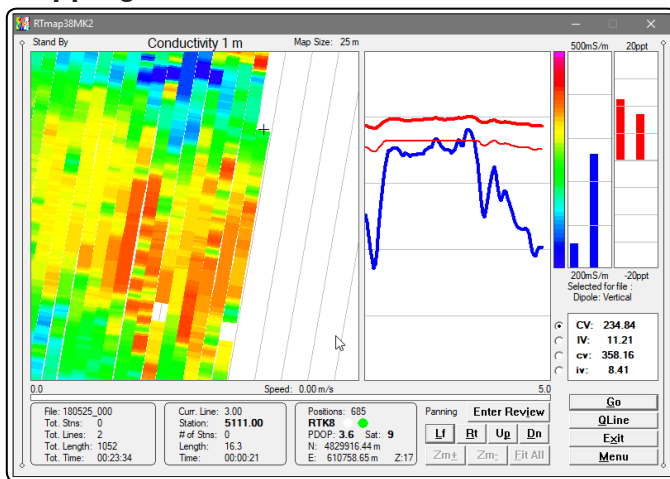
RTmap38MK2

Stand By

Conductivity 1 m

Map Size: 25 m

500mS/m

20ppt

200mS/m

-20ppt

Selected for file :
Dipole: Vertical

CV: 234.84
IV: 11.21
cv: 358.16
iv: 8.41

0.0

Speed: 0.00 m/s

5.0

File: 180525_000
Tot. Stns: 0
Tot. Lines: 2
Tot. Length: 1052
Tot. Time: 00:23:34

Curr. Line: 3.00
Station: 5111.00
# of Stns: 0
Length: 16.3
Time: 00:00:21

Positions: 685
RTK8
PDOP: 3.6 Sat: 9
N: 4829916.44 m
E: 610758.65 m Z:17

Panning

Enter Review

Lf
Rt
Up
Dn

Zm+
Zm-
Fit All

Go
QLine
Exit
Menu